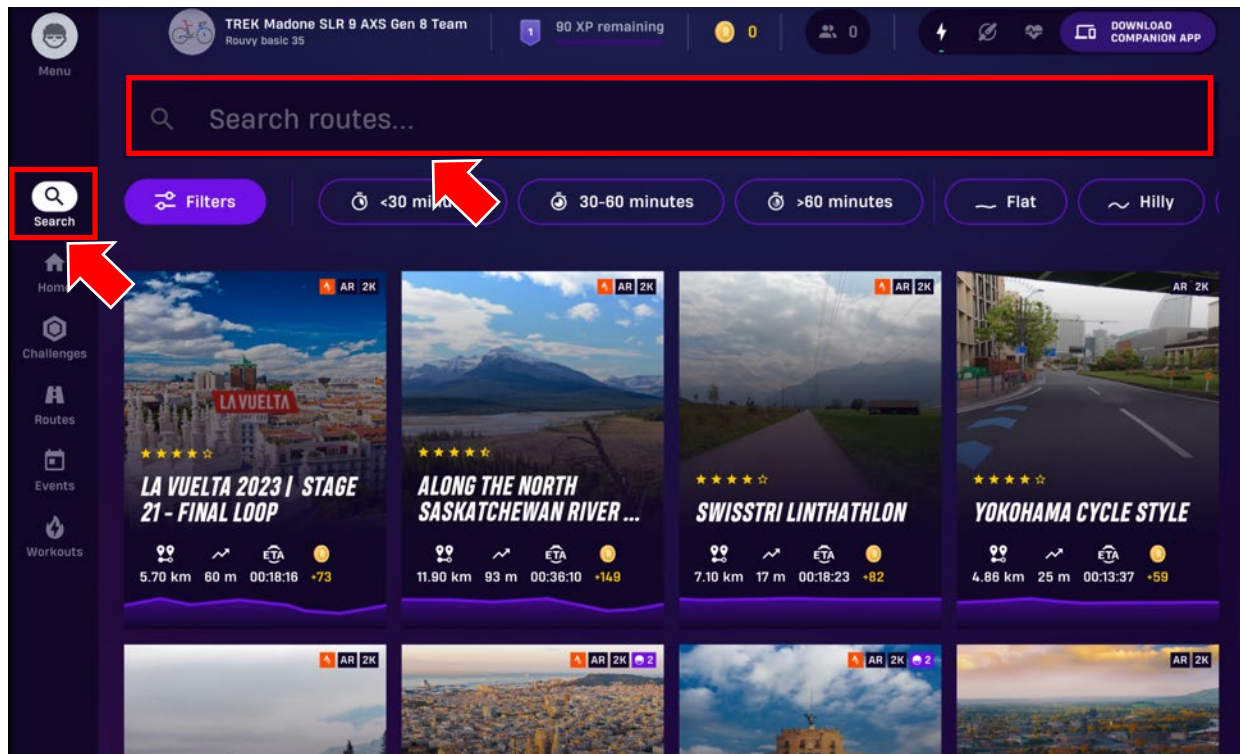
Menu

TREK Madone SLR 9 AXS Gen 8 Team
Rouvy basic 35

1 90 XP remaining

0

0

DOWNLOAD COMPANION APP

Search routes...

Search
Home
Challenges
Routes
Events
Workouts

Filters
<30 min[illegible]
30-60 minutes
>60 minutes
Flat
Hilly

AR 2K
LA VUELTA
LA VUELTA 2023 | STAGE 21 - FINAL LOOP
5.70 km 60 m 00:18:16 +73

AR 2K
ALONG THE NORTH SASKATCHEWAN RIVER ...
11.90 km 93 m 00:36:10 +149

AR 2K
SWISSTRI LINTHATHLON
7.10 km 17 m 00:18:23 +82

AR 2K
YOKOHAMA CYCLE STYLE
4.86 km 25 m 00:13:37 +59

AR 2K

AR 2K 2

AR 2K 2

AR 2K